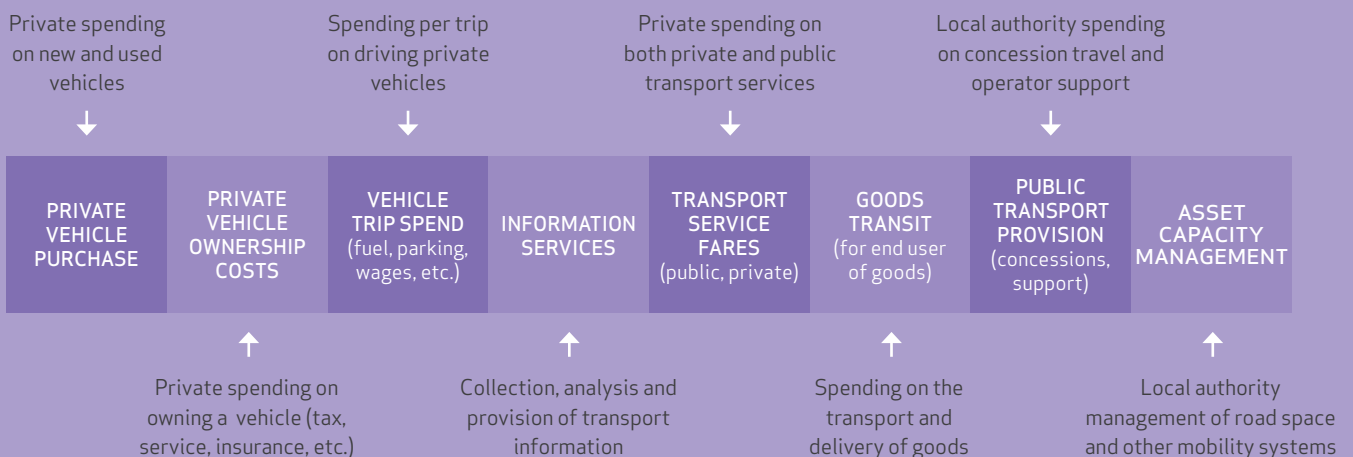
Private spending on new and used vehicles

Spending per trip on driving private vehicles

Private spending on both private and public transport services

Local authority spending on concession travel and operator support

PRIVATE VEHICLE PURCHASE

PRIVATE VEHICLE OWNERSHIP COSTS

VEHICLE TRIP SPEND (fuel, parking, wages, etc.)

INFORMATION SERVICES

TRANSPORT SERVICE FARES (public, private)

GOODS TRANSIT (for end user of goods)

PUBLIC TRANSPORT PROVISION (concessions, support)

ASSET CAPACITY MANAGEMENT

Private spending on owning a vehicle (tax, service, insurance, etc.)

Collection, analysis and provision of transport information

Spending on the transport and delivery of goods

Local authority management of road space and other mobility systems